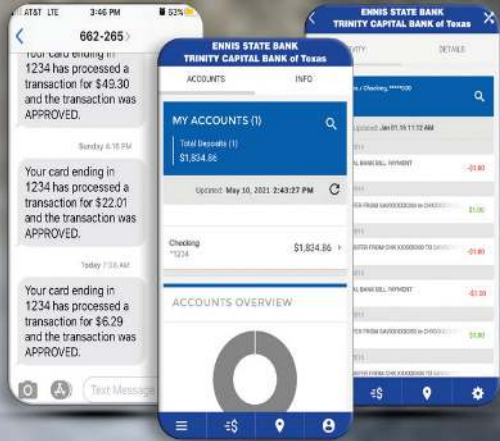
AT&T LTE 3:46 PM 83%

662-265

Your card ending in 1234 has processed a transaction for $49.30 and the transaction was APPROVED.

Sunday 4:16 PM

Your card ending in 1234 has processed a transaction for $22.01 and the transaction was APPROVED.

Today 7:38 AM

Your card ending in 1234 has processed a transaction for $6.29 and the transaction was APPROVED.

Text Message

ENNIS STATE BANK
TRINITY CAPITAL BANK of Texas

ACCOUNTS INFO

MY ACCOUNTS (1)

Total Deposits (1)
$1,834.86

Updated: May 10, 2021 2:43:27 PM

Checking
*1234
$1,834.86

ACCOUNTS OVERVIEW

ENNIS STATE BANK
TRINITY CAPITAL BANK of Texas

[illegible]ITY DETAILS

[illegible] / Checking, *****100

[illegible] Updated Jan 01 15 11:12 AM

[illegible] BANK BILL PAYMENT -$1.00

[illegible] FROM SAV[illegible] to CHK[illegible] $1.00

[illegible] FROM CHK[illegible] TO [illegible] -$1.00

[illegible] BANK BILL PAYMENT -$1.00

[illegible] FROM SAV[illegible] to CHK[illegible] $1.00

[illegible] FROM CHK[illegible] TO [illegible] -$1.00